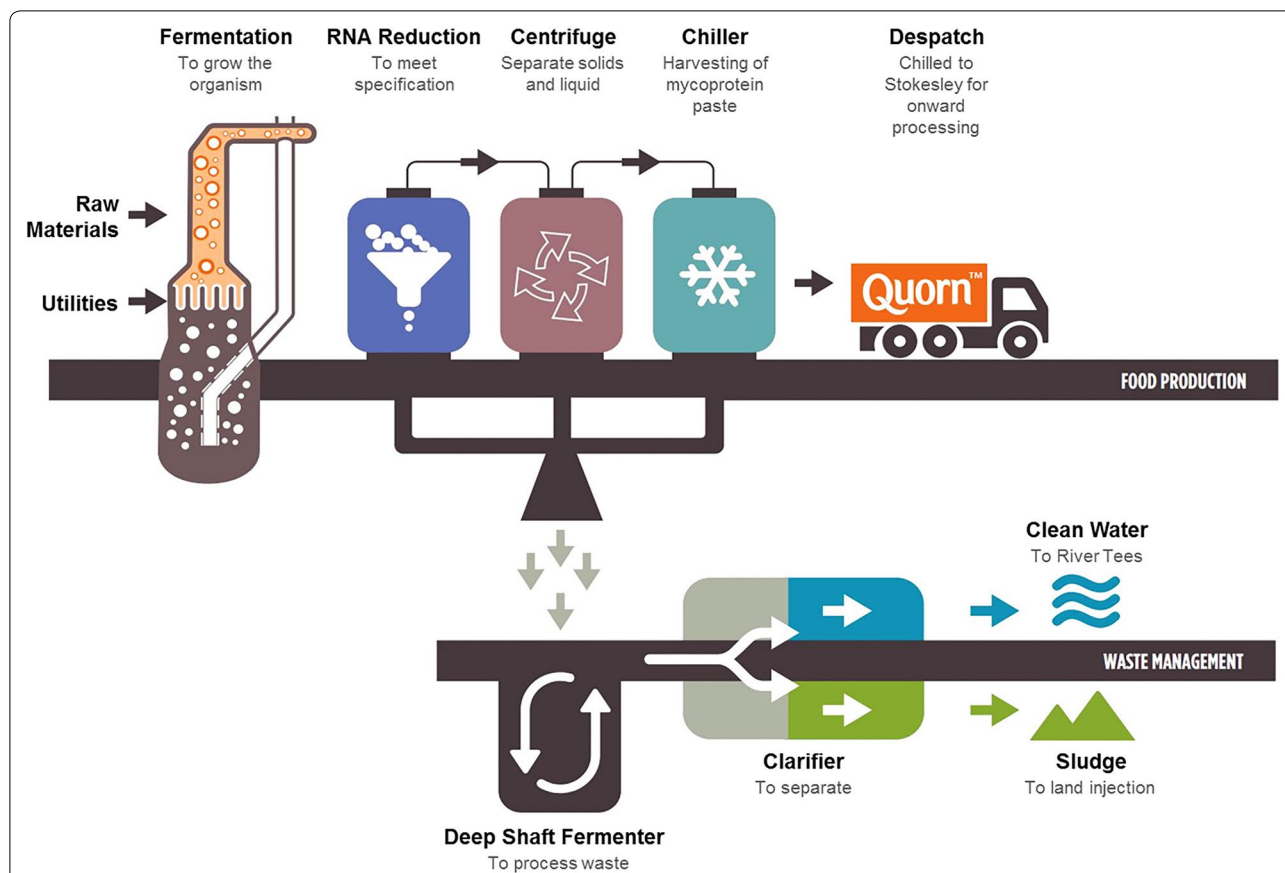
Fermentation
To grow the organism

RNA Reduction
To meet specification

Centrifuge
Separate solids and liquid

Chiller
Harvesting of mycoprotein paste

Despatch
Chilled to Stokesley for onward processing

Raw Materials

Utilities

Quorn™

FOOD PRODUCTION

Clean Water
To River Tees

WASTE MANAGEMENT

Clarifier
To separate

Sludge
To land injection

Deep Shaft Fermenter
To process waste